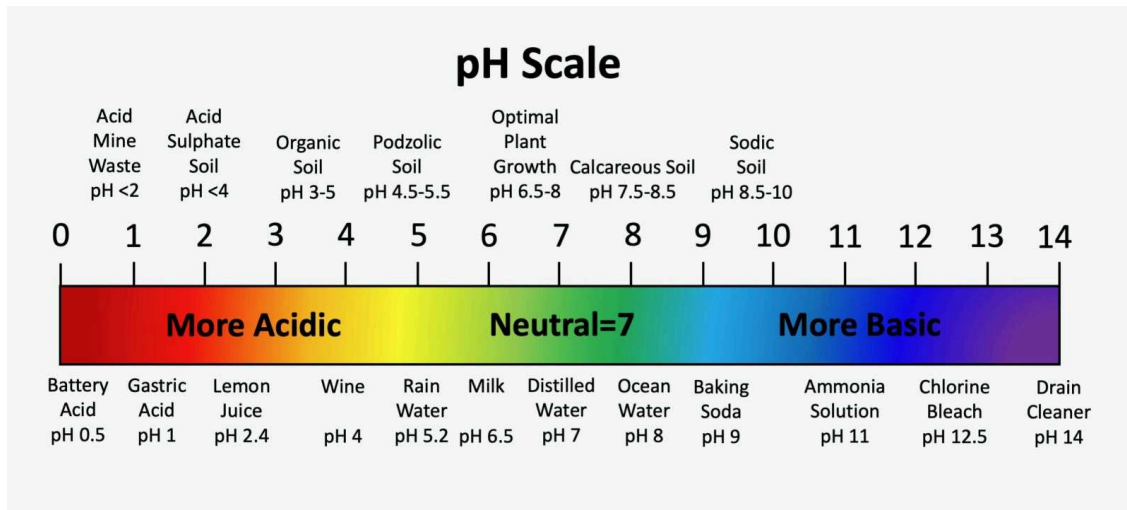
pH Scale

Acid Mine Waste pH <2

Acid Sulphate Soil pH <4

Organic Soil pH 3-5

Podzolic Soil pH 4.5-5.5

Optimal Plant Growth pH 6.5-8

Calcareous Soil pH 7.5-8.5

Sodic Soil pH 8.5-10

0 1 2 3 4 5 6 7 8 9 10 11 12 13 14

More Acidic Neutral=7 More Basic

Battery Acid pH 0.5

Gastric Acid pH 1

Lemon Juice pH 2.4

Wine pH 4

Rain Water pH 5.2

Milk pH 6.5

Distilled Water pH 7

Ocean Water pH 8

Baking Soda pH 9

Ammonia Solution pH 11

Chlorine Bleach pH 12.5

Drain Cleaner pH 14